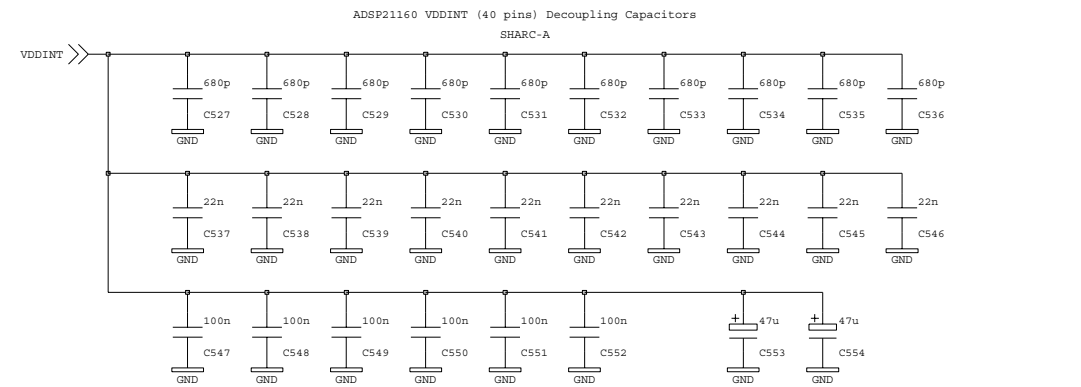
ADSP21160 VDDINT (40 pins) Decoupling Capacitors

SHARC-A

VDDINT

680p C527 GND
680p C528 GND
680p C529 GND
680p C530 GND
680p C531 GND
680p C532 GND
680p C533 GND
680p C534 GND
680p C535 GND
680p C536 GND

22n C537 GND
22n C538 GND
22n C539 GND
22n C540 GND
22n C541 GND
22n C542 GND
22n C543 GND
22n C544 GND
22n C545 GND
22n C546 GND

100n C547 GND
100n C548 GND
100n C549 GND
100n C550 GND
100n C551 GND
100n C552 GND
+ 47u C553 GND
+ 47u C554 GND